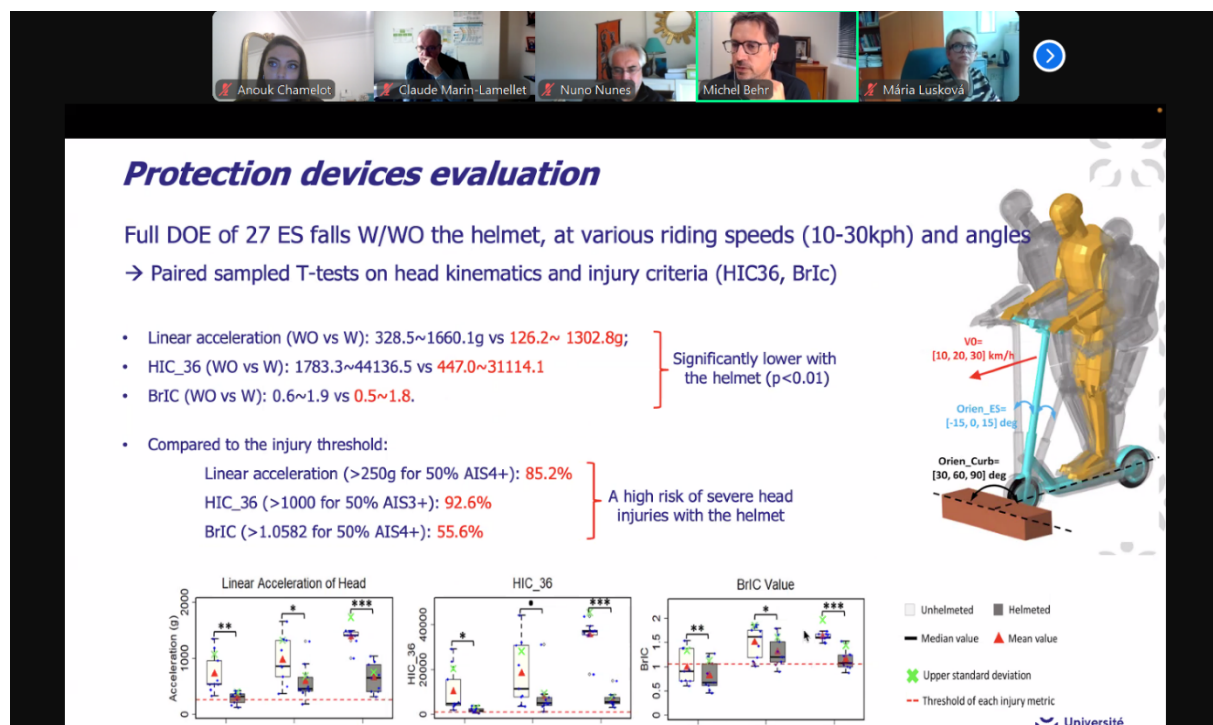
Anouk Chamelot Claude Marin-Lamellet Nuno Nunes Michel Behr Mária Lusková

Protection devices evaluation

Full DOE of 27 ES falls W/WO the helmet, at various riding speeds (10-30kph) and angles

→ Paired sampled T-tests on head kinematics and injury criteria (HIC36, BrIc)

• Linear acceleration (WO vs W): 328.5~1660.1g vs 126.2~ 1302.8g;
• HIC_36 (WO vs W): 1783.3~44136.5 vs 447.0~31114.1
• BrIC (WO vs W): 0.6~1.9 vs 0.5~1.8.

Significantly lower with the helmet (p<0.01)

• Compared to the injury threshold:
Linear acceleration (>250g for 50% AIS4+): 85.2%
HIC_36 (>1000 for 50% AIS3+): 92.6%
BrIC (>1.0582 for 50% AIS4+): 55.6%

A high risk of severe head injuries with the helmet

V0= [10, 20, 30] km/h
Orien_ES= [-15, 0, 15] deg
Orien_Curb= [30, 60, 90] deg

Linear Acceleration of Head
Acceleration (g)
2000
1000
0
**
*
***

HIC_36
HIC_36
40000
20000
0
*
*
***

BrIC Value
BrIC
2
1.5
1
.5
**
*
***

Unhelmeted
Helmeted
Median value
Mean value
Upper standard deviation
Threshold of each injury metric

Université